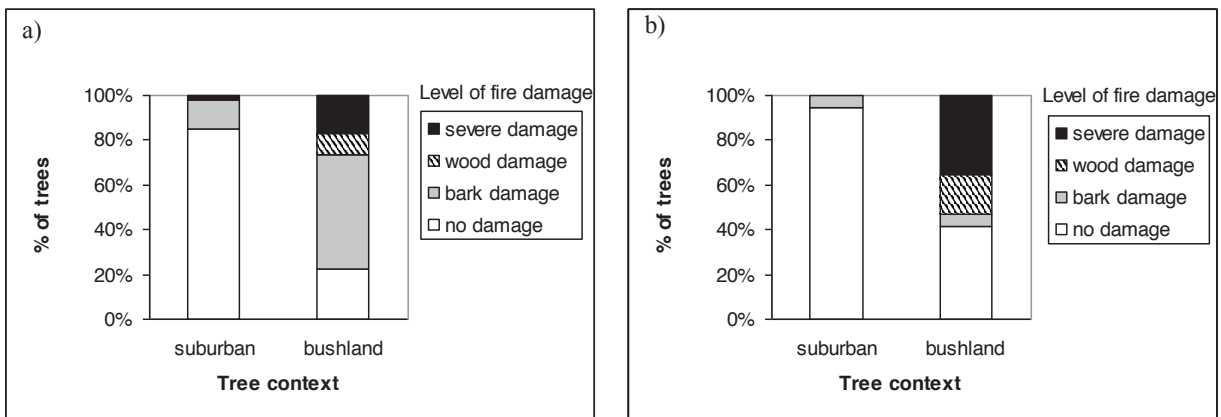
a)

Level of fire damage
severe damage
wood damage
bark damage
no damage

100%
80%
60%
40%
20%
0%

% of trees

suburban
bushland

Tree context

b)

Level of fire damage
severe damage
wood damage
bark damage
no damage

100%
80%
60%
40%
20%
0%

% of trees

suburban
bushland

Tree context